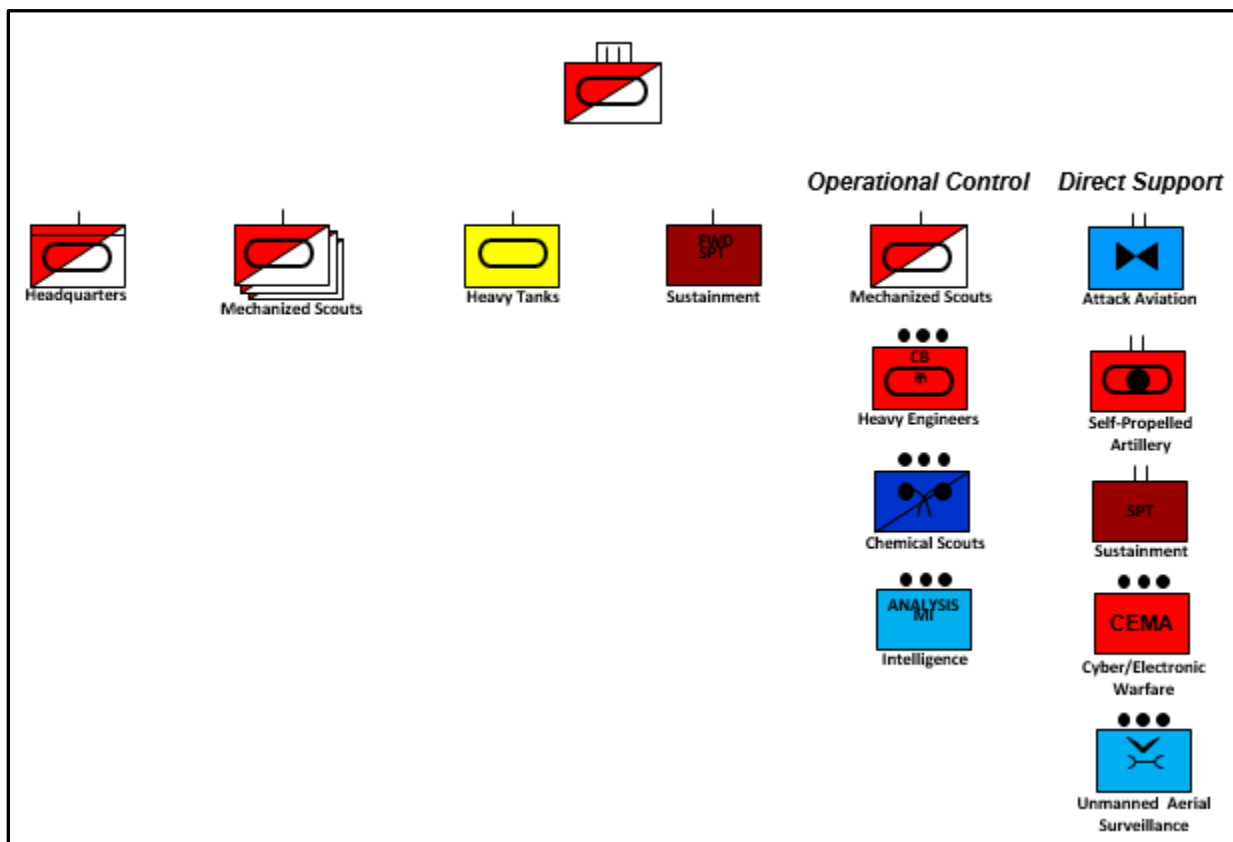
Operational Control

Direct Support

Headquarters

Mechanized Scouts

Heavy Tanks

FWD SPT

Sustainment

Mechanized Scouts

Attack Aviation

CB

Heavy Engineers

Self-Propelled Artillery

Chemical Scouts

SPT

Sustainment

ANALYSIS MI

Intelligence

CEMA

Cyber/Electronic Warfare

Unmanned Aerial Surveillance